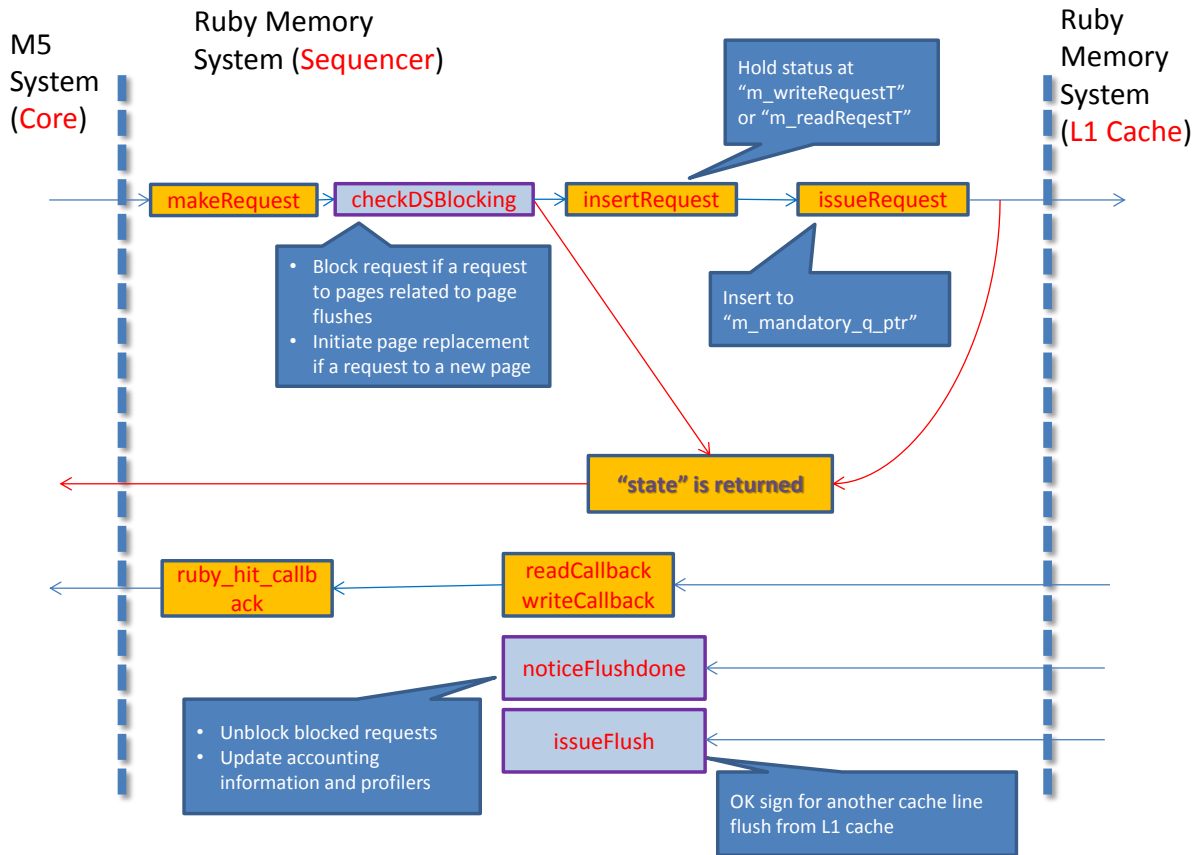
M5 System (Core)

Ruby Memory System (Sequencer)

Ruby Memory System (L1 Cache)

Hold status at "m_writeRequestT" or "m_readReqestT"

makeRequest

checkDSBlocking

insertRequest

issueRequest

• Block request if a request to pages related to page flushes
• Initiate page replacement if a request to a new page

Insert to "m_mandatory_q_ptr"

"state" is returned

ruby_hit_callback

readCallback
writeCallback

noticeFlushdone

issueFlush

• Unblock blocked requests
• Update accounting information and profilers

OK sign for another cache line flush from L1 cache